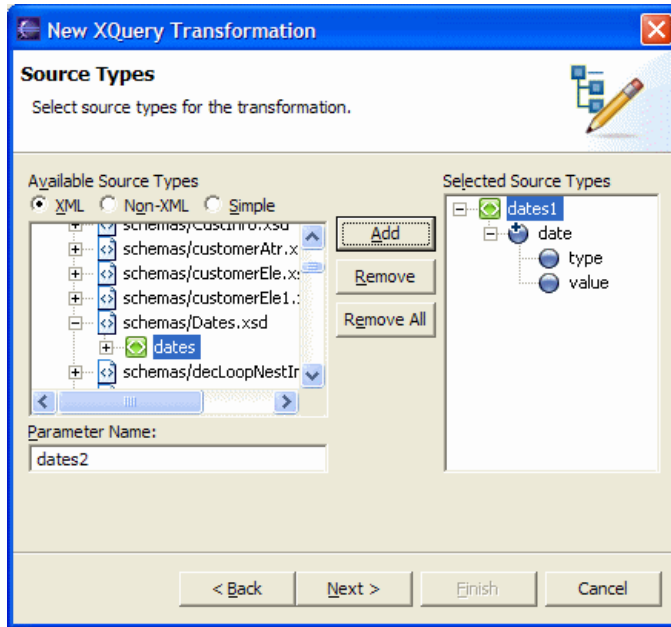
New XQuery Transformation

Source Types

Select source types for the transformation.

Available Source Types

XML Non-XML Simple

schemas/CustInfo.xsd
schemas/customerAtr.x
schemas/customerEle.x
schemas/customerEle1.
schemas/Dates.xsd
dates
schemas/decLoopNestIr

Add

Remove

Remove All

Parameter Name:

dates2

Selected Source Types

dates1
date
type
value

< Back

Next >

Finish

Cancel